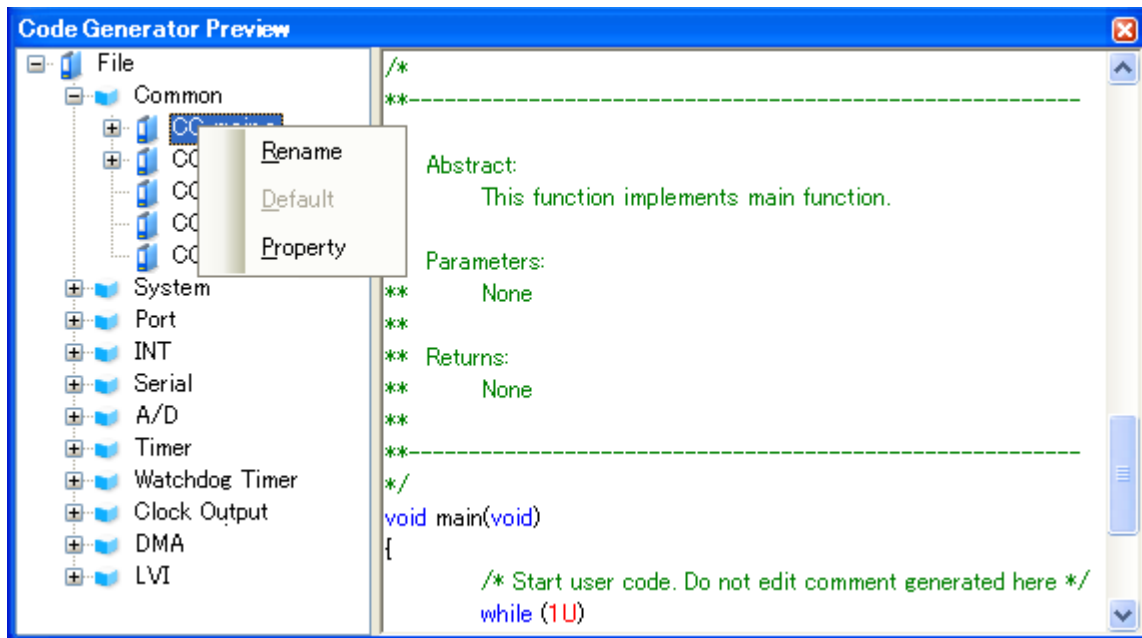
Code Generator Preview

File
Common
CG_main.c
CG
CG
CG
CG
System
Port
INT
Serial
A/D
Timer
Watchdog Timer
Clock Output
DMA
LVI

Rename
Default
Property

/*
**-----------------------------------------------------------

Abstract:
This function implements main function.

Parameters:
** None
**
** Returns:
** None
**
**-----------------------------------------------------------
*/
void main(void)
{
/* Start user code. Do not edit comment generated here */
while (1U)